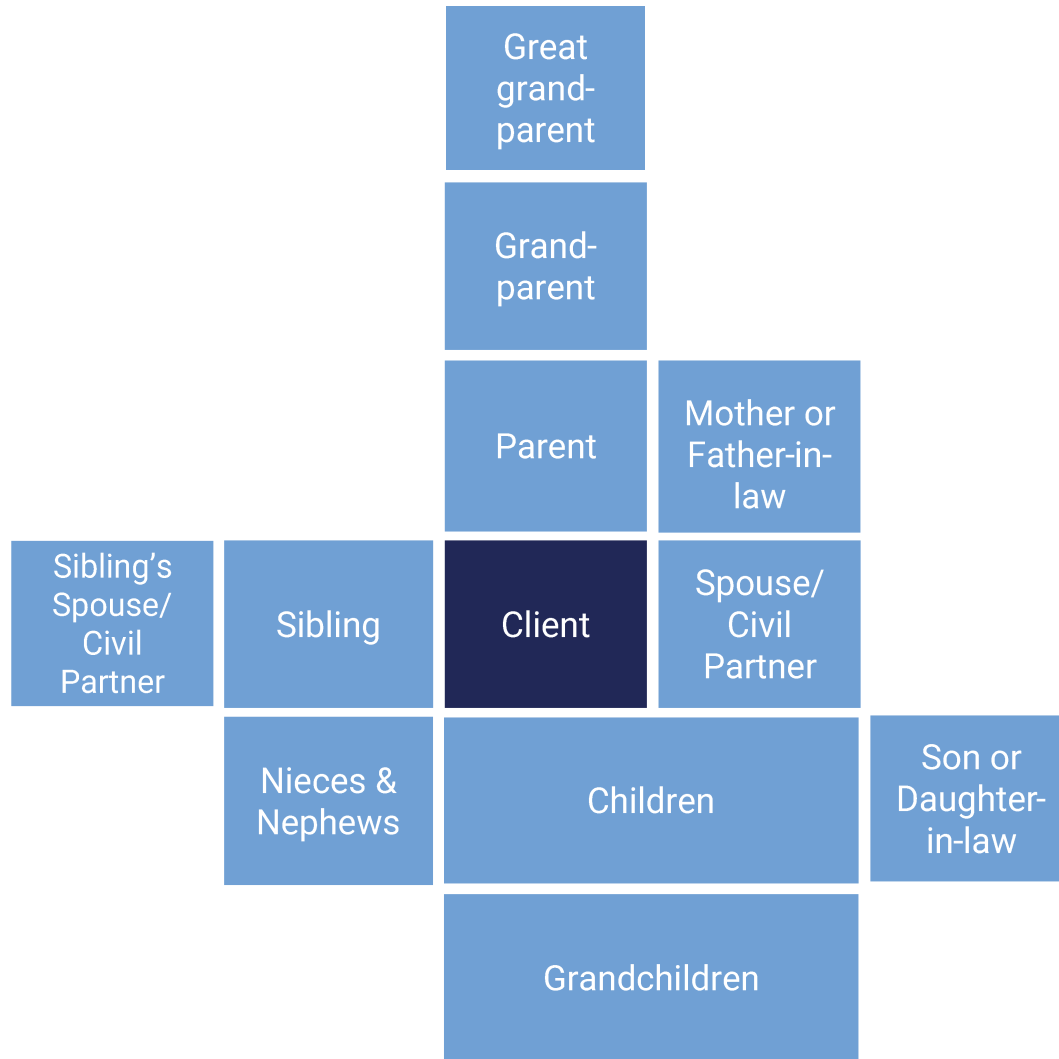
Great grandparent

Grandparent

Parent

Mother or Father-in-law

Sibling's Spouse/ Civil Partner

Sibling

Client

Spouse/ Civil Partner

Nieces & Nephews

Children

Son or Daughter-in-law

Grandchildren